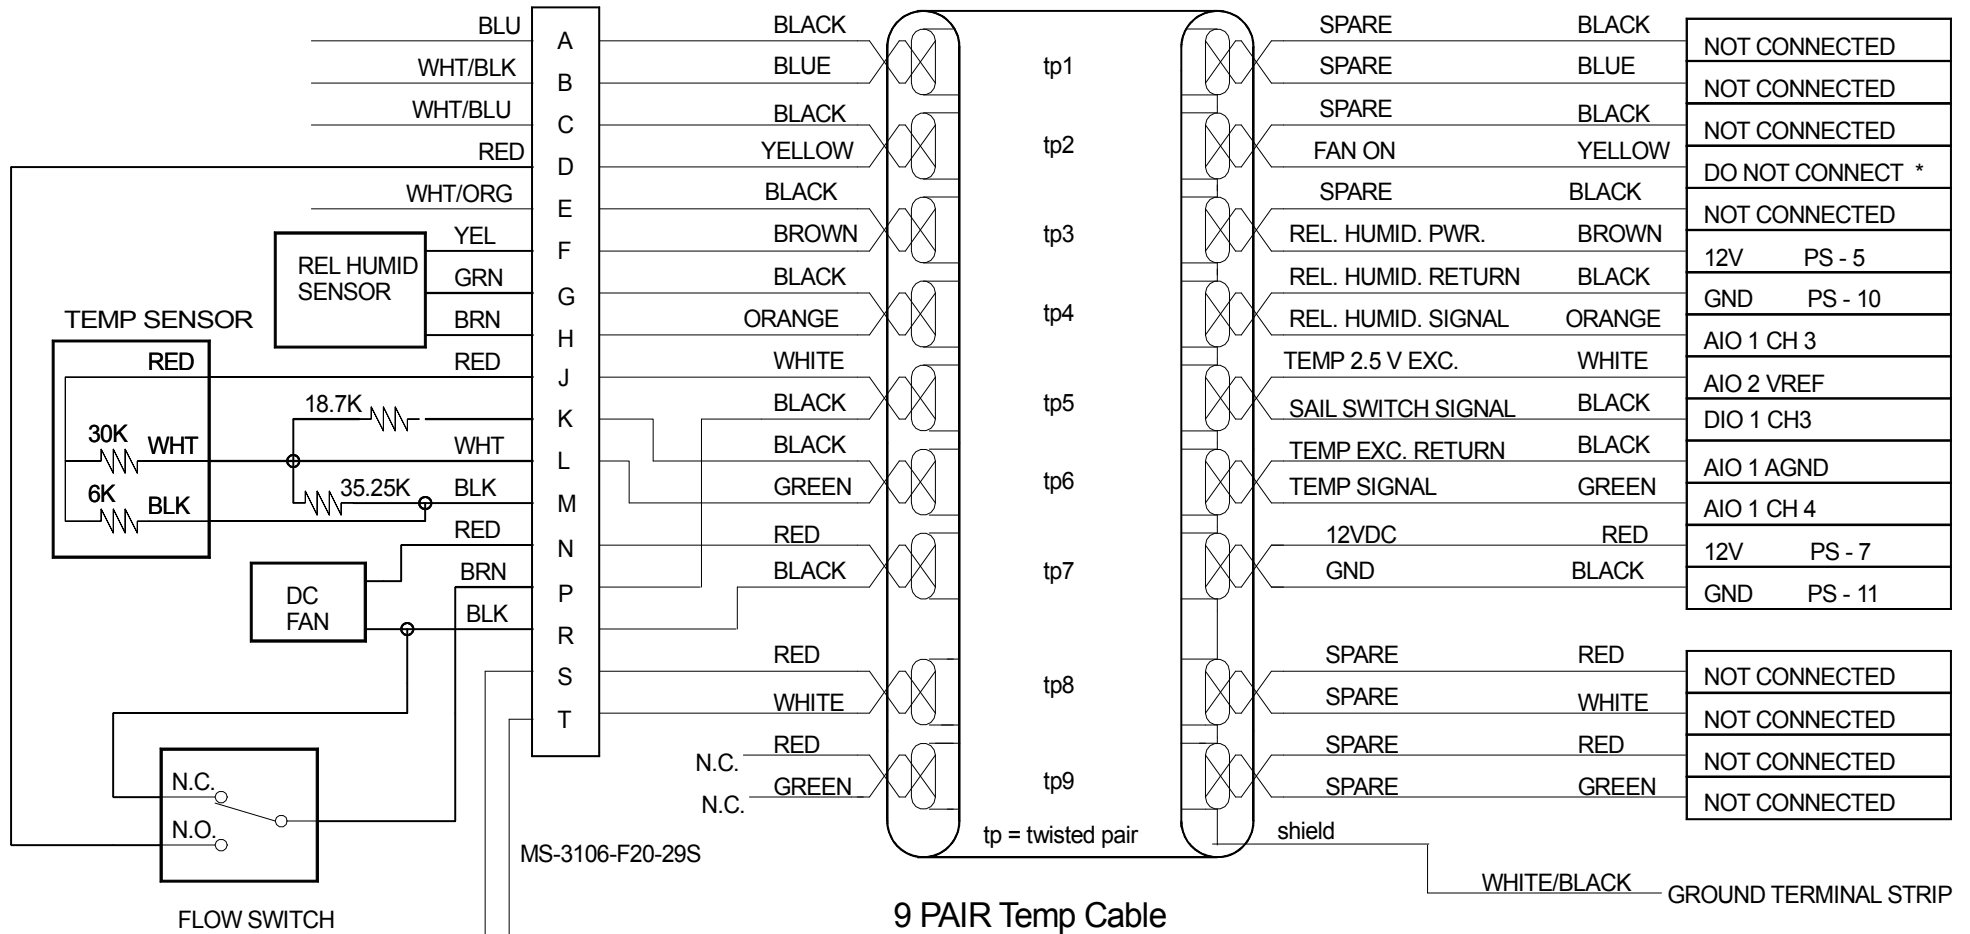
BLU
WHT/BLK
WHT/BLU
RED
WHT/ORG
YEL
GRN
BRN
RED
WHT
BLK
RED
BRN
BLK

REL HUMID SENSOR

TEMP SENSOR
RED
30K
WHT
6K
BLK

18.7K
35.25K

DC FAN

N.C.
N.O.
FLOW SWITCH

A
B
C
D
E
F
G
H
J
K
L
M
N
P
R
S
T

MS-3106-F20-29S

BLACK
BLUE
BLACK
YELLOW
BLACK
BROWN
BLACK
ORANGE
WHITE
BLACK
BLACK
GREEN
RED
BLACK
RED
WHITE
N.C.
RED
N.C.
GREEN

tp1
tp2
tp3
tp4
tp5
tp6
tp7
tp8
tp9
tp = twisted pair

9 PAIR Temp Cable

SPARE
SPARE
SPARE
FAN ON
SPARE
REL. HUMID. PWR.
REL. HUMID. RETURN
REL. HUMID. SIGNAL
TEMP 2.5 V EXC.
SAIL SWITCH SIGNAL
TEMP EXC. RETURN
TEMP SIGNAL
12VDC
GND
SPARE
SPARE
SPARE
SPARE
shield

BLACK
BLUE
BLACK
YELLOW
BLACK
BROWN
BLACK
ORANGE
WHITE
BLACK
BLACK
GREEN
RED
BLACK
RED
WHITE
RED
GREEN

| NOT CONNECTED |
|---|
| NOT CONNECTED |
| NOT CONNECTED |
| DO NOT CONNECT * |
| NOT CONNECTED |
| 12V PS - 5 |
| GND PS - 10 |
| AIO 1 CH 3 |
| AIO 2 VREF |
| DIO 1 CH3 |
| AIO 1 AGND |
| AIO 1 CH 4 |
| 12V PS - 7 |
| GND PS - 11 |

| NOT CONNECTED |
|---|
| NOT CONNECTED |
| NOT CONNECTED |
| NOT CONNECTED |

WHITE/BLACK
GROUND TERMINAL STRIP